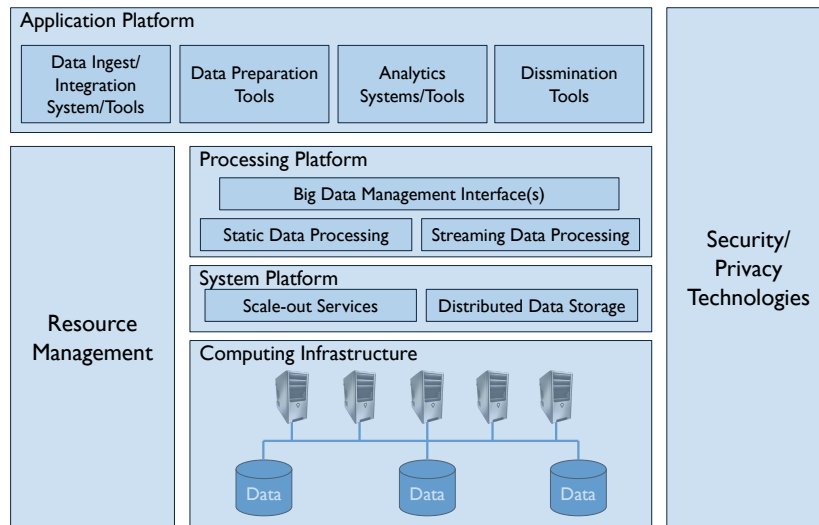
Application Platform

Data Ingest/ Integration System/Tools

Data Preparation Tools

Analytics Systems/Tools

Dissmination Tools

Resource Management

Processing Platform

Big Data Management Interface(s)

Static Data Processing

Streaming Data Processing

System Platform

Scale-out Services

Distributed Data Storage

Computing Infrastructure

Data

Data

Data

Security/ Privacy Technologies